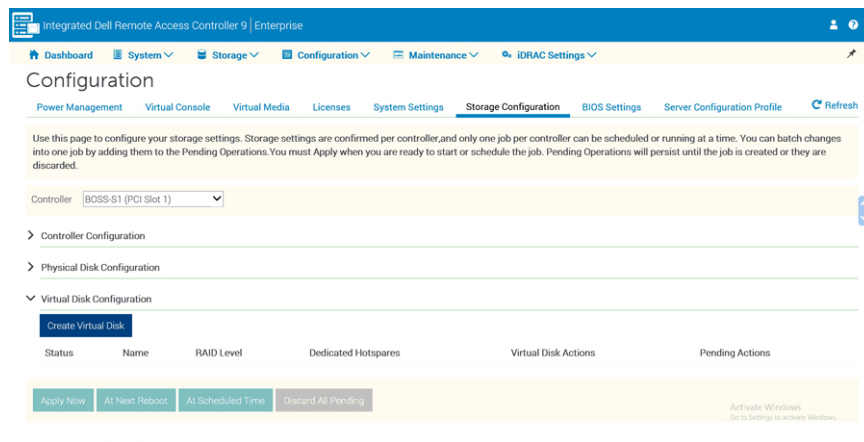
Integrated Dell Remote Access Controller 9 | Enterprise

Dashboard System Storage Configuration Maintenance iDRAC Settings

Configuration

Power Management Virtual Console Virtual Media Licenses System Settings Storage Configuration BIOS Settings Server Configuration Profile Refresh

Use this page to configure your storage settings. Storage settings are confirmed per controller,and only one job per controller can be scheduled or running at a time. You can batch changes into one job by adding them to the Pending Operations.You must Apply when you are ready to start or schedule the job. Pending Operations will persist until the job is created or they are discarded.

Controller BOSS-S1 (PCI Slot 1)

Controller Configuration

Physical Disk Configuration

Virtual Disk Configuration

Create Virtual Disk

| Status | Name | RAID Level | Dedicated Hotspares | Virtual Disk Actions | Pending Actions |
|---|---|---|---|---|---|

Apply Now At Next Reboot At Scheduled Time Discard All Pending

Activate Windows
Go to Settings to activate Windows.